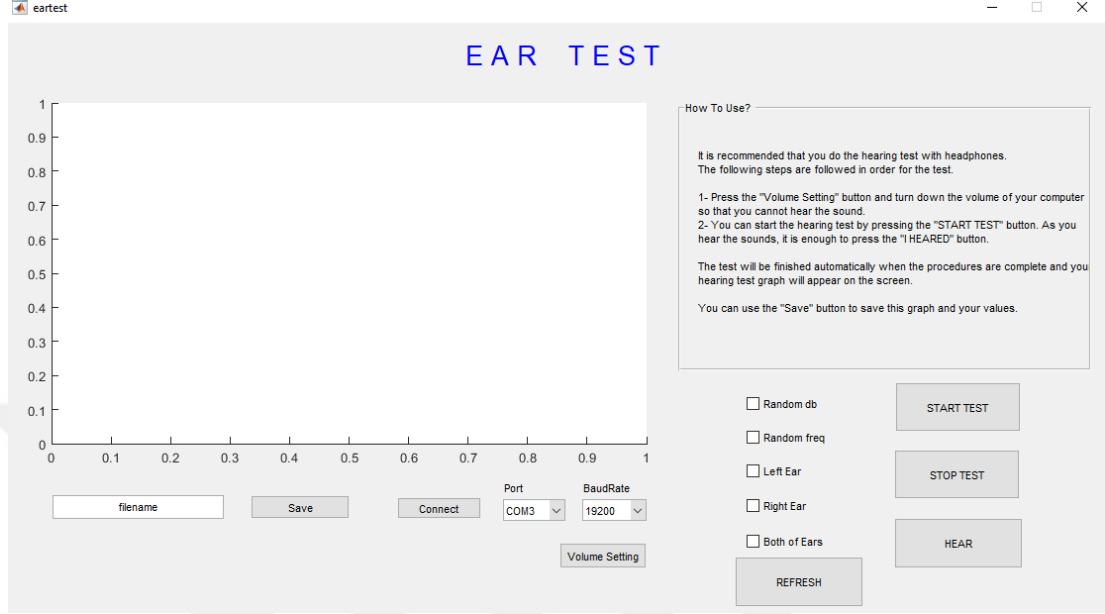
eartest

EAR TEST

1
0.9
0.8
0.7
0.6
0.5
0.4
0.3
0.2
0.1
0
0 0.1 0.2 0.3 0.4 0.5 0.6 0.7 0.8 0.9 1

How To Use?

It is recommended that you do the hearing test with headphones. The following steps are followed in order for the test.

1- Press the "Volume Setting" button and turn down the volume of your computer so that you cannot hear the sound.
2- You can start the hearing test by pressing the "START TEST" button. As you hear the sounds, it is enough to press the "I HEARED" button.

The test will be finished automatically when the procedures are complete and you hearing test graph will appear on the screen.

You can use the "Save" button to save this graph and your values.

Random db
Random freq
Left Ear
Right Ear
Both of Ears

START TEST
STOP TEST
HEAR
REFRESH

filename
Save
Connect
Port
COM3
BaudRate
19200
Volume Setting